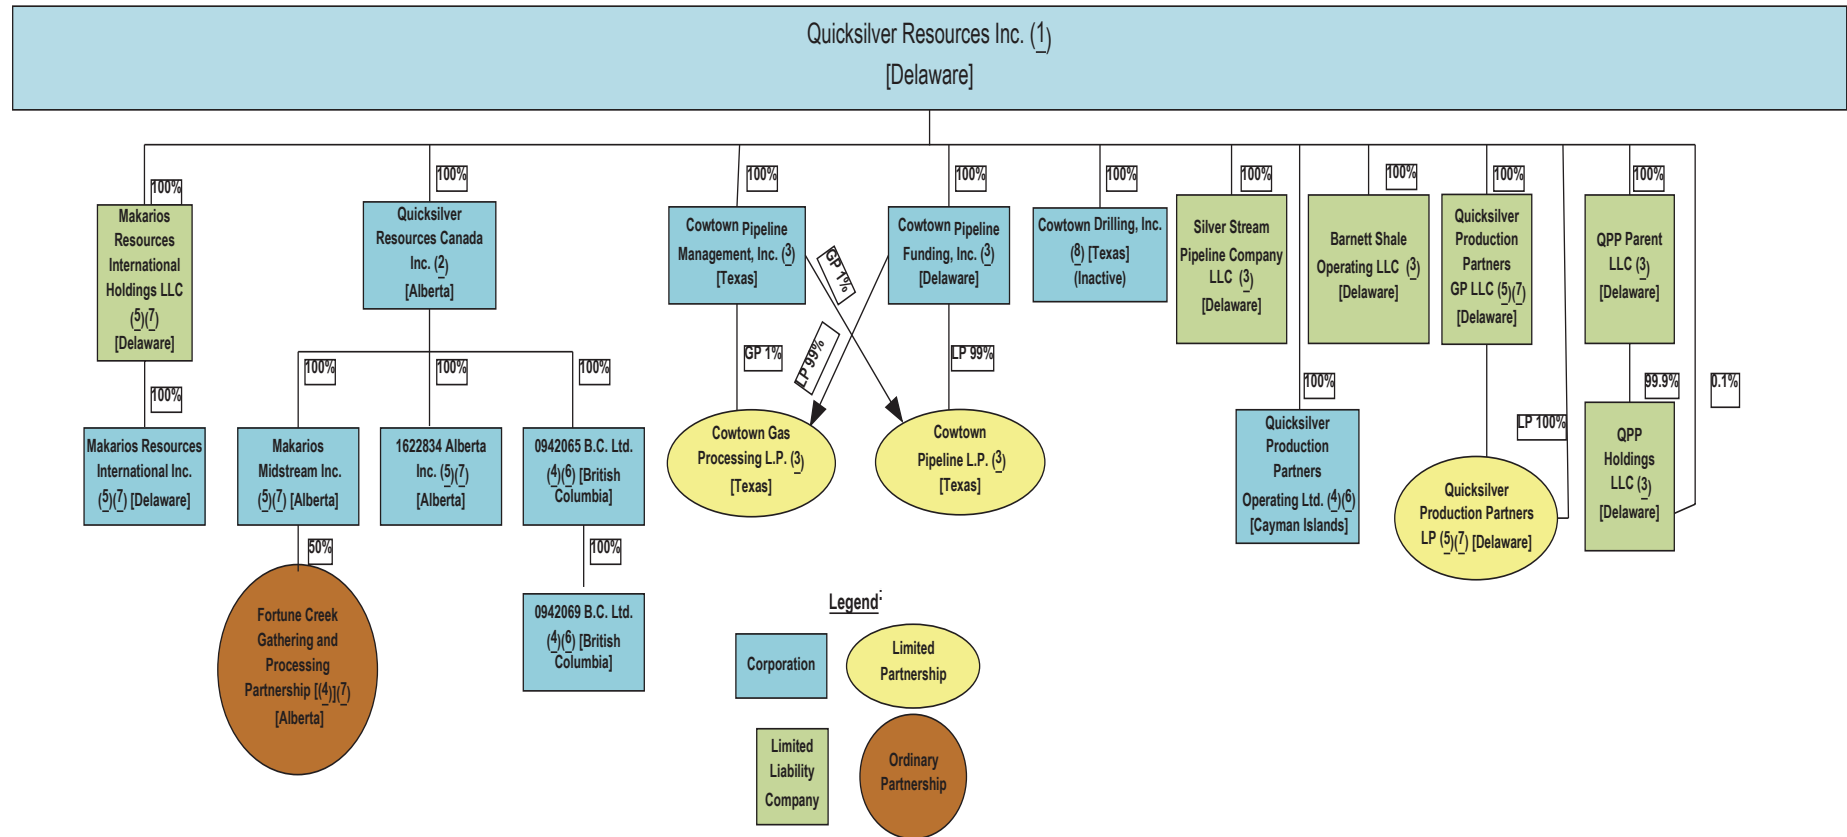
Quicksilver Resources Inc. (1)
[Delaware]

100%
Makarios Resources International Holdings LLC (5)(7) [Delaware]
100%
Makarios Resources International Inc. (5)(7) [Delaware]

100%
Quicksilver Resources Canada Inc. (2) [Alberta]
100%
Makarios Midstream Inc. (5)(7) [Alberta]
50%
Fortune Creek Gathering and Processing Partnership [(4)](7) [Alberta]
100%
1622834 Alberta Inc. (5)(7) [Alberta]
100%
0942065 B.C. Ltd. (4)(6) [British Columbia]
100%
0942069 B.C. Ltd. (4)(6) [British Columbia]

100%
Cowtown Pipeline Management, Inc. (3) [Texas]
GP 1%
GP 1%
LP 99%
Cowtown Gas Processing L.P. (3) [Texas]

100%
Cowtown Pipeline Funding, Inc. (3) [Delaware]
LP 99%
Cowtown Pipeline L.P. (3) [Texas]

100%
Cowtown Drilling, Inc. (8) [Texas] (Inactive)

100%
Silver Stream Pipeline Company LLC (3) [Delaware]

100%
Quicksilver Production Partners Operating Ltd. (4)(6) [Cayman Islands]

100%
Barnett Shale Operating LLC (3) [Delaware]

100%
Quicksilver Production Partners GP LLC (5)(7) [Delaware]
LP 100%
Quicksilver Production Partners LP (5)(7) [Delaware]

100%
QPP Parent LLC (3) [Delaware]
99.9%
0.1%
QPP Holdings LLC (3) [Delaware]

Legend:
Corporation
Limited Partnership
Limited Liability Company
Ordinary Partnership